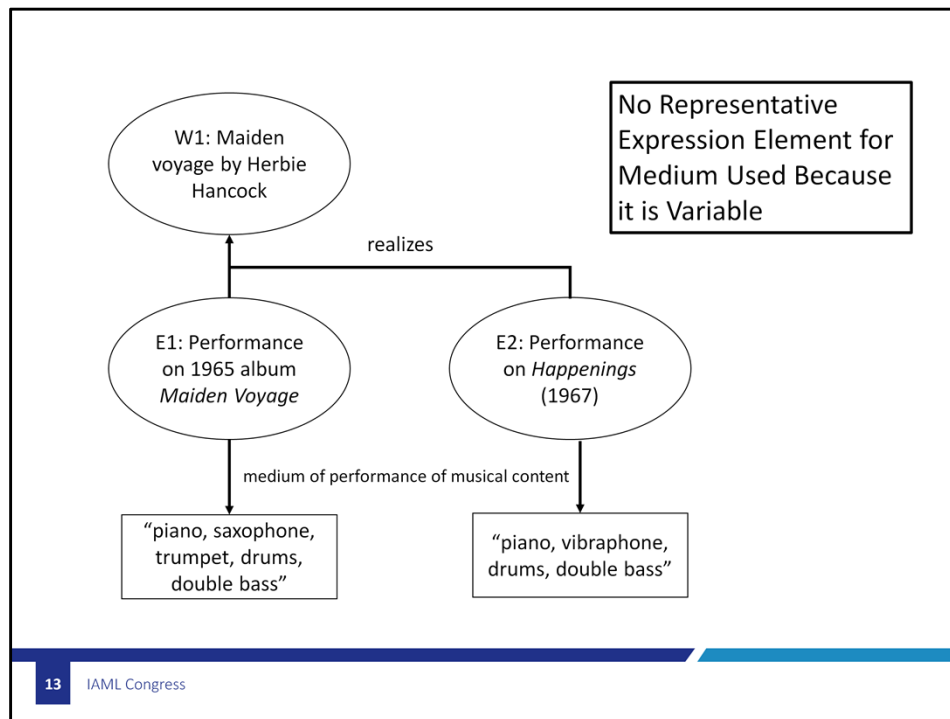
W1: Maiden voyage by Herbie Hancock

No Representative Expression Element for Medium Used Because it is Variable

realizes

E1: Performance on 1965 album *Maiden Voyage*

E2: Performance on *Happenings* (1967)

medium of performance of musical content

“piano, saxophone, trumpet, drums, double bass”

“piano, vibraphone, drums, double bass”

13 IAML Congress